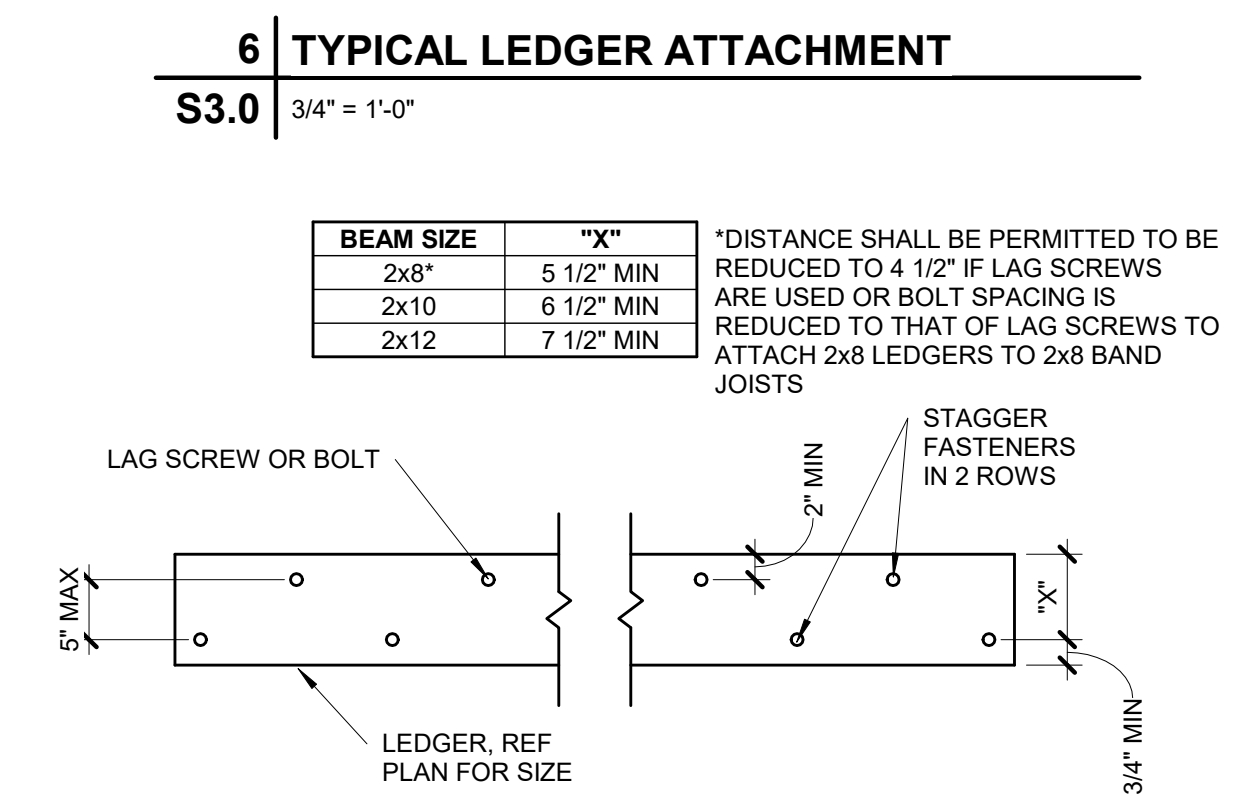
6 TYPICAL LEDGER ATTACHMENT
S3.0 3/4" = 1'-0"

| BEAM SIZE | "X" |
|---|---|
| 2x8* | 5 1/2" MIN |
| 2x10 | 6 1/2" MIN |
| 2x12 | 7 1/2" MIN |

*DISTANCE SHALL BE PERMITTED TO BE REDUCED TO 4 1/2" IF LAG SCREWS ARE USED OR BOLT SPACING IS REDUCED TO THAT OF LAG SCREWS TO ATTACH 2x8 LEDGERS TO 2x8 BAND JOISTS

LAG SCREW OR BOLT

2" MIN

STAGGER FASTENERS IN 2 ROWS

5" MAX

"X"

3/4" MIN

LEDGER, REF PLAN FOR SIZE